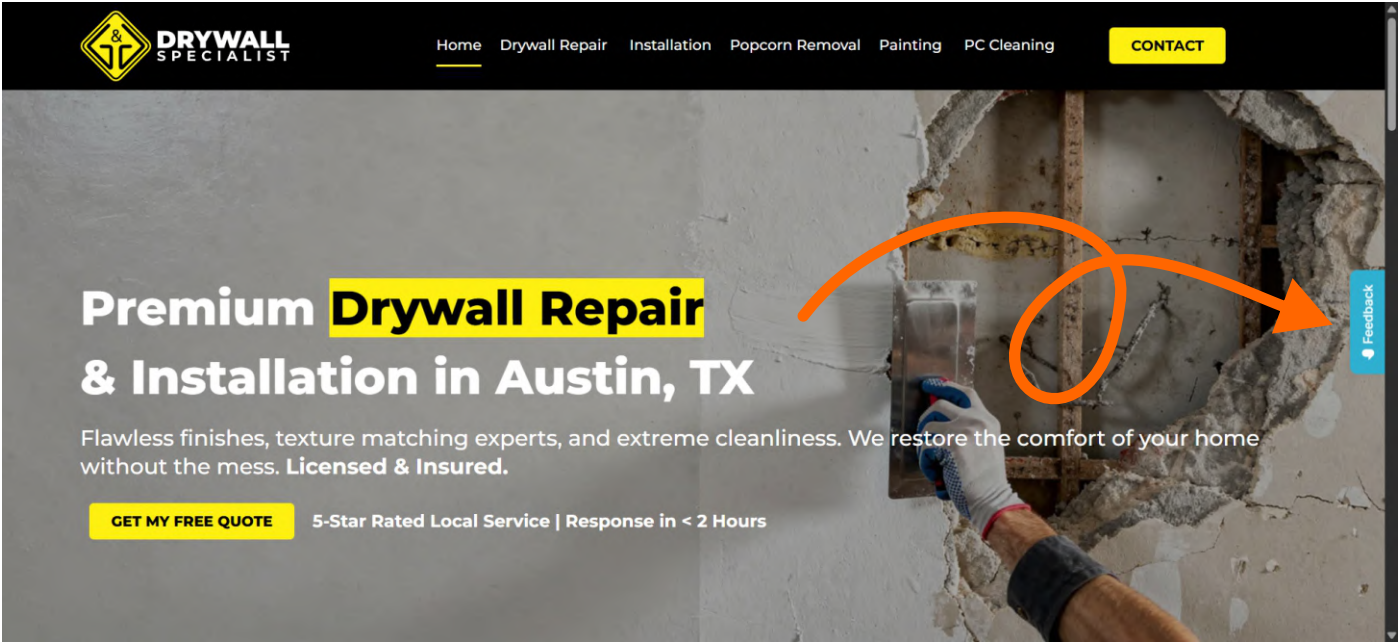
&
DRYWALL SPECIALIST

Home Drywall Repair Installation Popcorn Removal Painting PC Cleaning CONTACT

Premium Drywall Repair & Installation in Austin, TX

Flawless finishes, texture matching experts, and extreme cleanliness. We restore the comfort of your home without the mess. Licensed & Insured.

GET MY FREE QUOTE 5-Star Rated Local Service | Response in < 2 Hours

Feedback